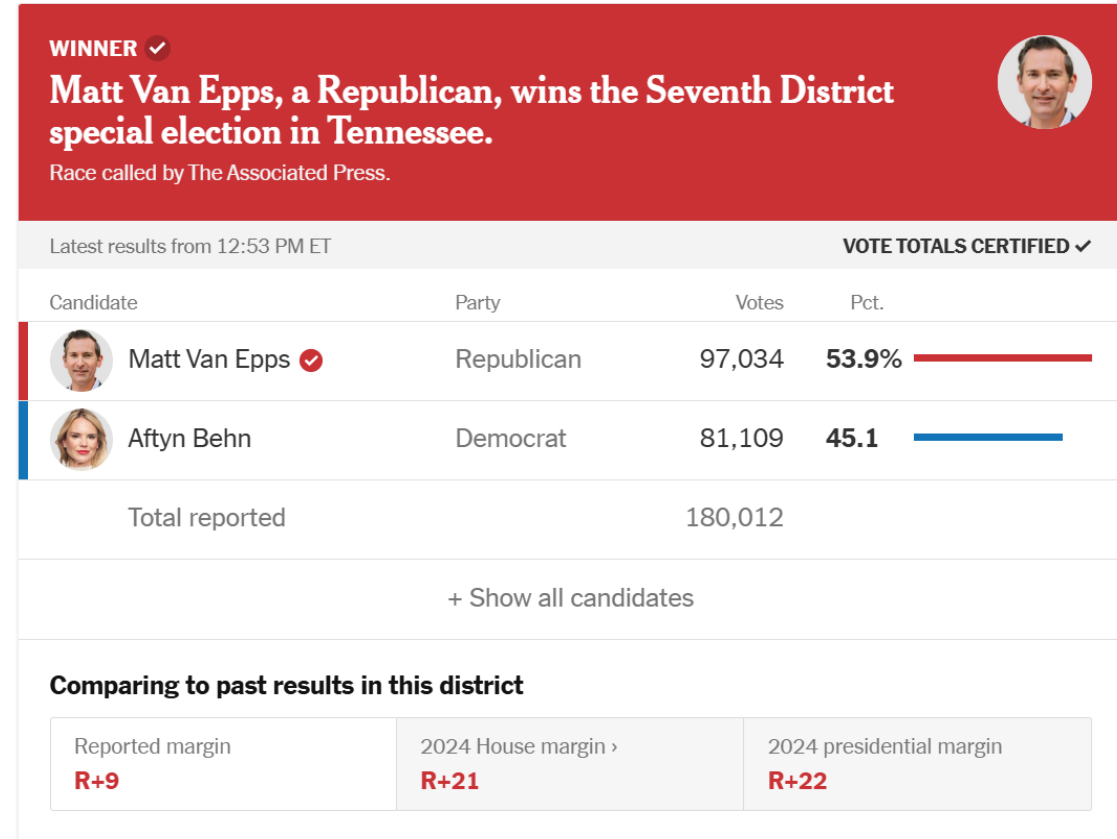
WINNER

Matt Van Epps, a Republican, wins the Seventh District special election in Tennessee.

Race called by The Associated Press.

Latest results from 12:53 PM ET

VOTE TOTALS CERTIFIED

| Candidate | Party | Votes | Pct. |
|---|---|---|---|
| Matt Van Epps | Republican | 97,034 | 53.9% |
| Aftyn Behn | Democrat | 81,109 | 45.1 |
| Total reported | | 180,012 | |

+ Show all candidates

Comparing to past results in this district

| Reported margin | 2024 House margin › | 2024 presidential margin |
|---|---|---|
| R+9 | R+21 | R+22 |